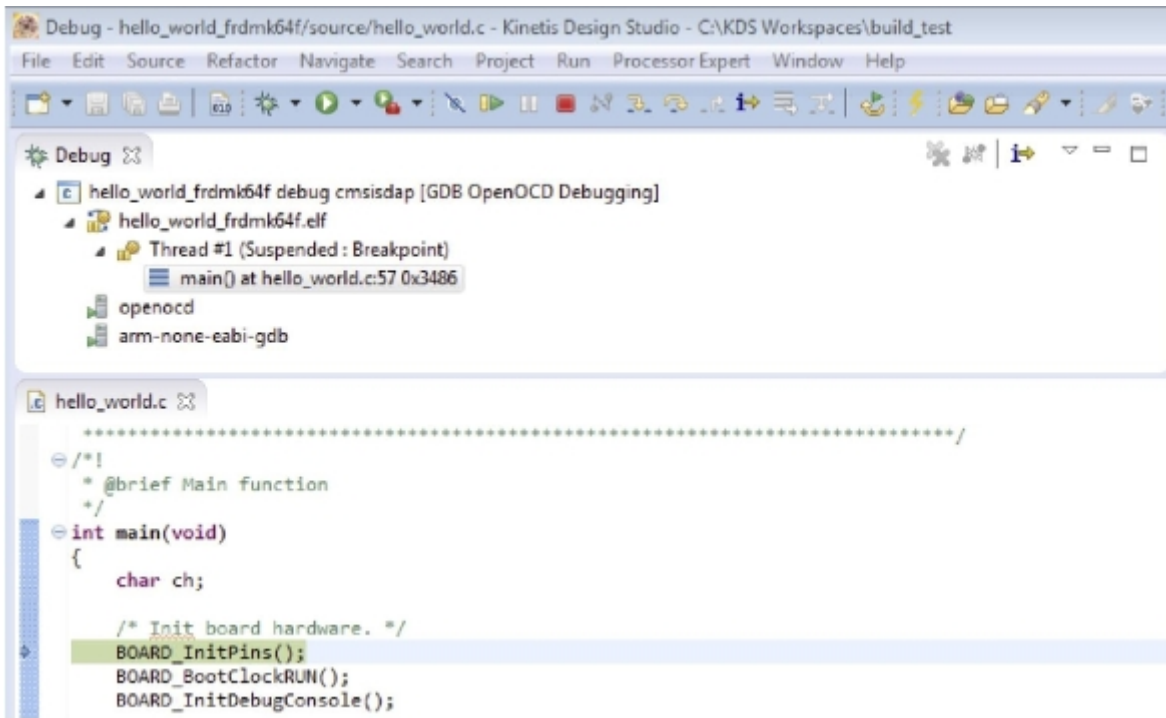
Debug - hello_world_frdmk64f/source/hello_world.c - Kinetis Design Studio - C:\KDS Workspaces\build_test

File Edit Source Refactor Navigate Search Project Run Processor Expert Window Help

Debug

hello_world_frdmk64f debug cmsisdap [GDB OpenOCD Debugging]
hello_world_frdmk64f.elf
Thread #1 (Suspended : Breakpoint)
main() at hello_world.c:57 0x3486
openocd
arm-none-eabi-gdb

hello_world.c

*************************************************************************/
/*!
 * @brief Main function
 */
int main(void)
{
    char ch;

    /* Init board hardware. */
    BOARD_InitPins();
    BOARD_BootClockRUN();
    BOARD_InitDebugConsole();